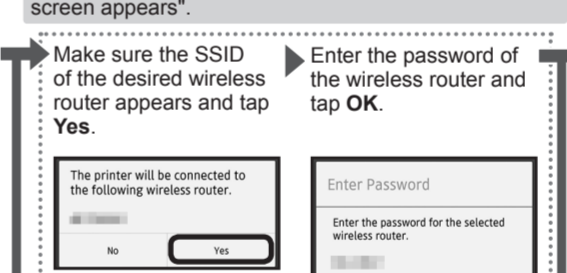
screen appears".

Make sure the SSID of the desired wireless router appears and tap **Yes**.

The printer will be connected to the following wireless router.

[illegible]

No

Yes

Enter the password of the wireless router and tap **OK**.

Enter Password

Enter the password for the selected wireless router.

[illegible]